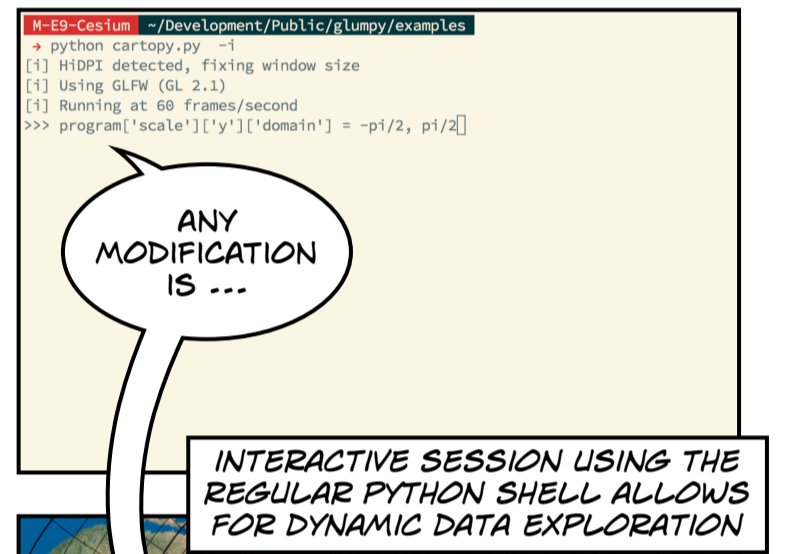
M-E9-Cesium ~/Development/Public/glumpy/examples
→ python cartopy.py -i
[i] HiDPI detected, fixing window size
[i] Using GLFW (GL 2.1)
[i] Running at 60 frames/second
>>> program['scale']['y']['domain'] = -pi/2, pi/2

ANY MODIFICATION IS ...

INTERACTIVE SESSION USING THE REGULAR PYTHON SHELL ALLOWS FOR DYNAMIC DATA EXPLORATION